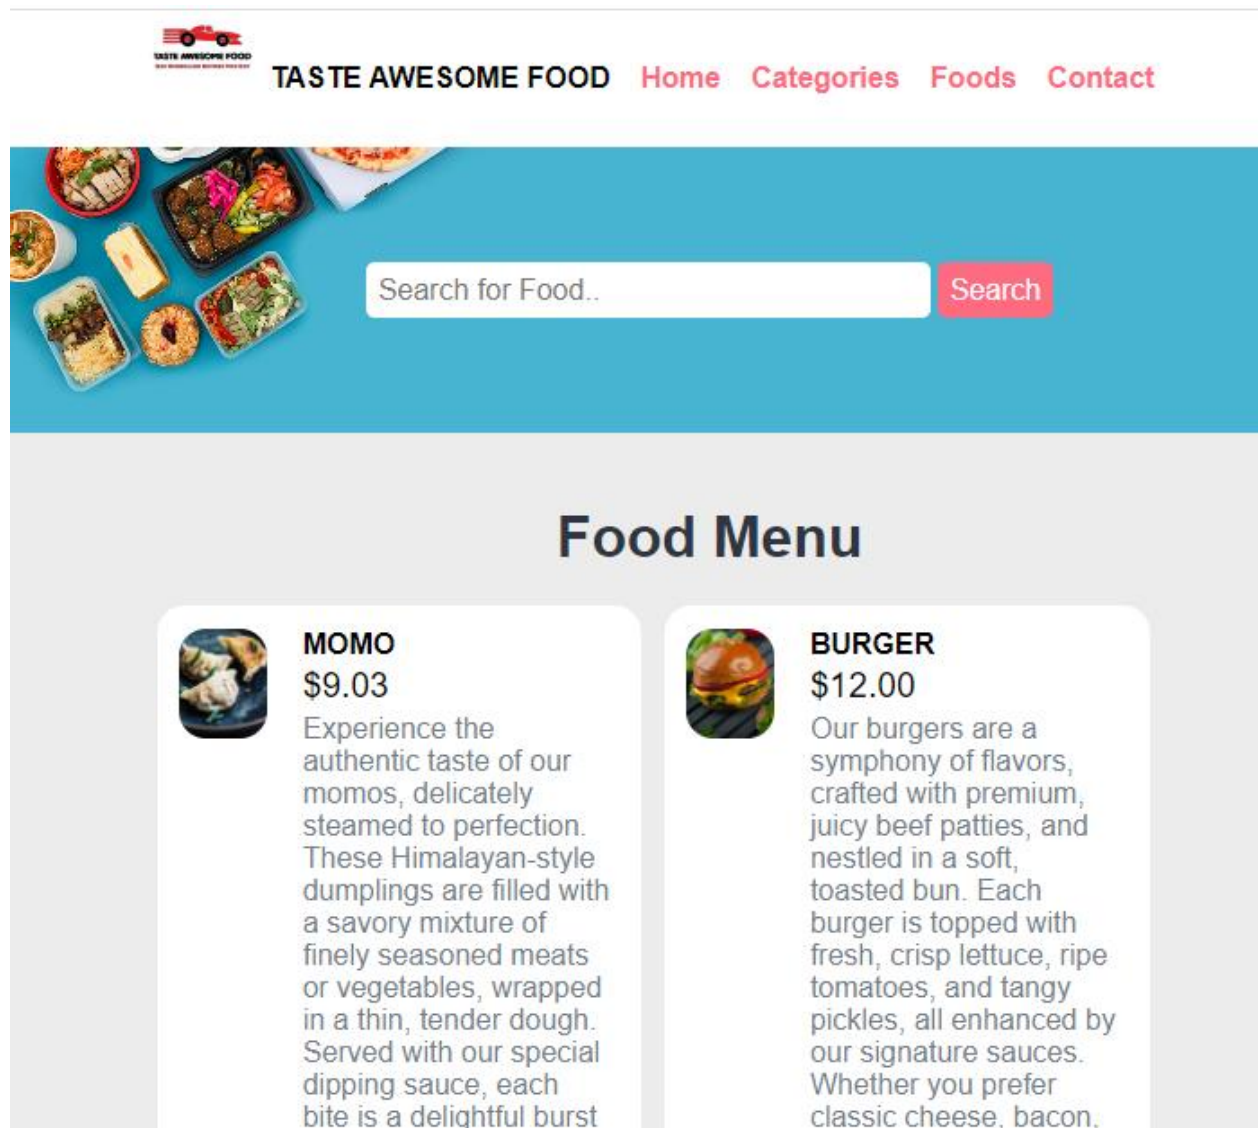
TASTE AWESOME FOOD
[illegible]

TASTE AWESOME FOOD Home Categories Foods Contact

Search for Food.. Search

Food Menu

MOMO
$9.03
Experience the authentic taste of our momos, delicately steamed to perfection. These Himalayan-style dumplings are filled with a savory mixture of finely seasoned meats or vegetables, wrapped in a thin, tender dough. Served with our special dipping sauce, each bite is a delightful burst

BURGER
$12.00
Our burgers are a symphony of flavors, crafted with premium, juicy beef patties, and nestled in a soft, toasted bun. Each burger is topped with fresh, crisp lettuce, ripe tomatoes, and tangy pickles, all enhanced by our signature sauces. Whether you prefer classic cheese, bacon,